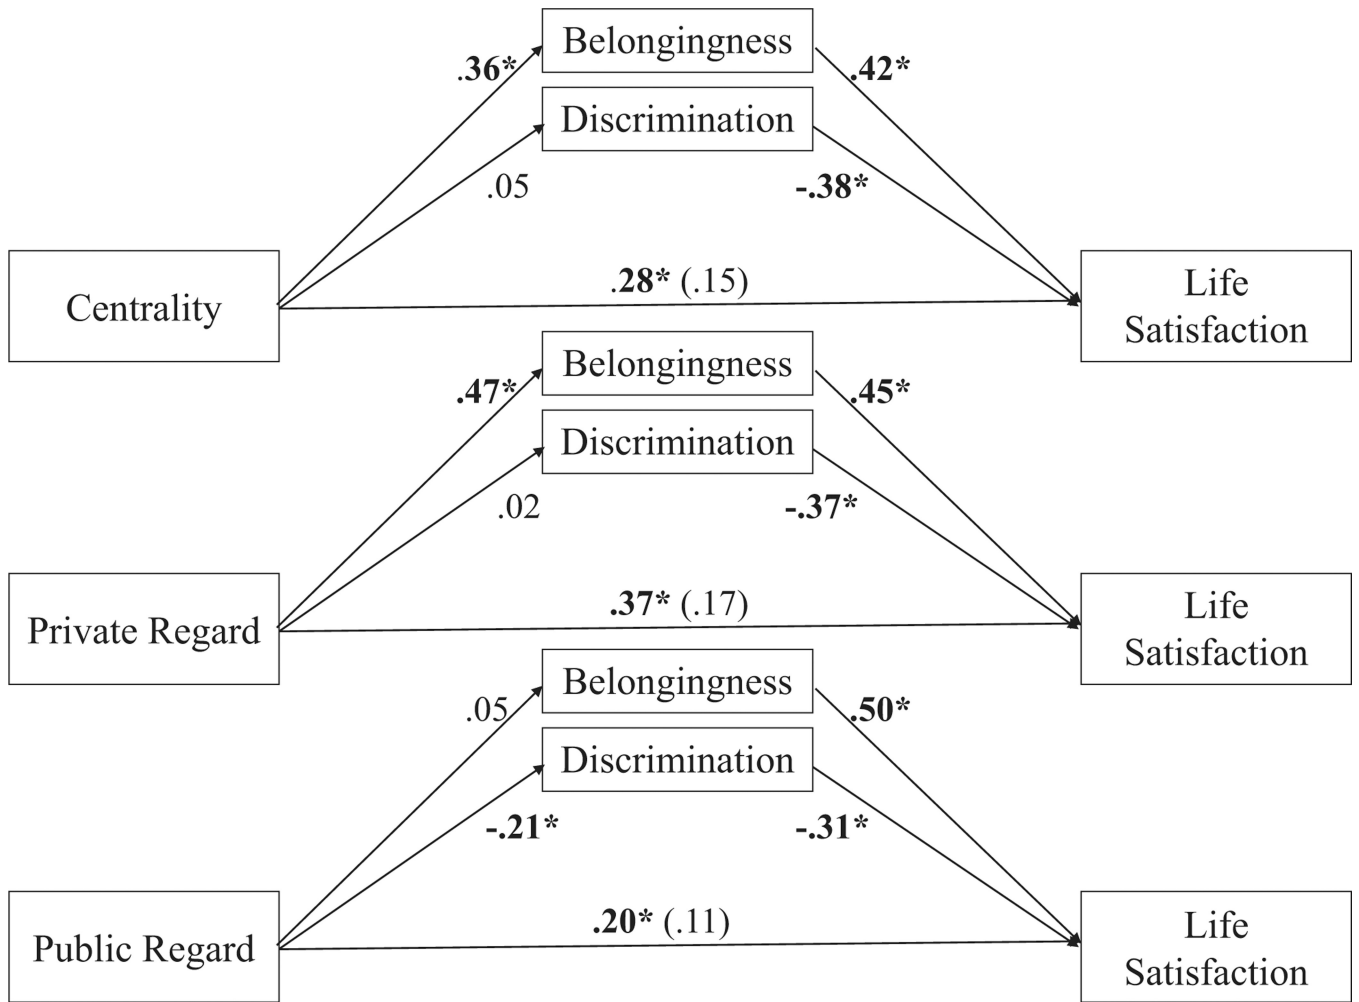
Belongingness
.36*
.42*
Discrimination
.05
-.38*
Centrality
.28* (.15)
Life Satisfaction

Belongingness
.47*
.45*
Discrimination
.02
-.37*
Private Regard
.37* (.17)
Life Satisfaction

Belongingness
.05
.50*
Discrimination
-.21*
-.31*
Public Regard
.20* (.11)
Life Satisfaction